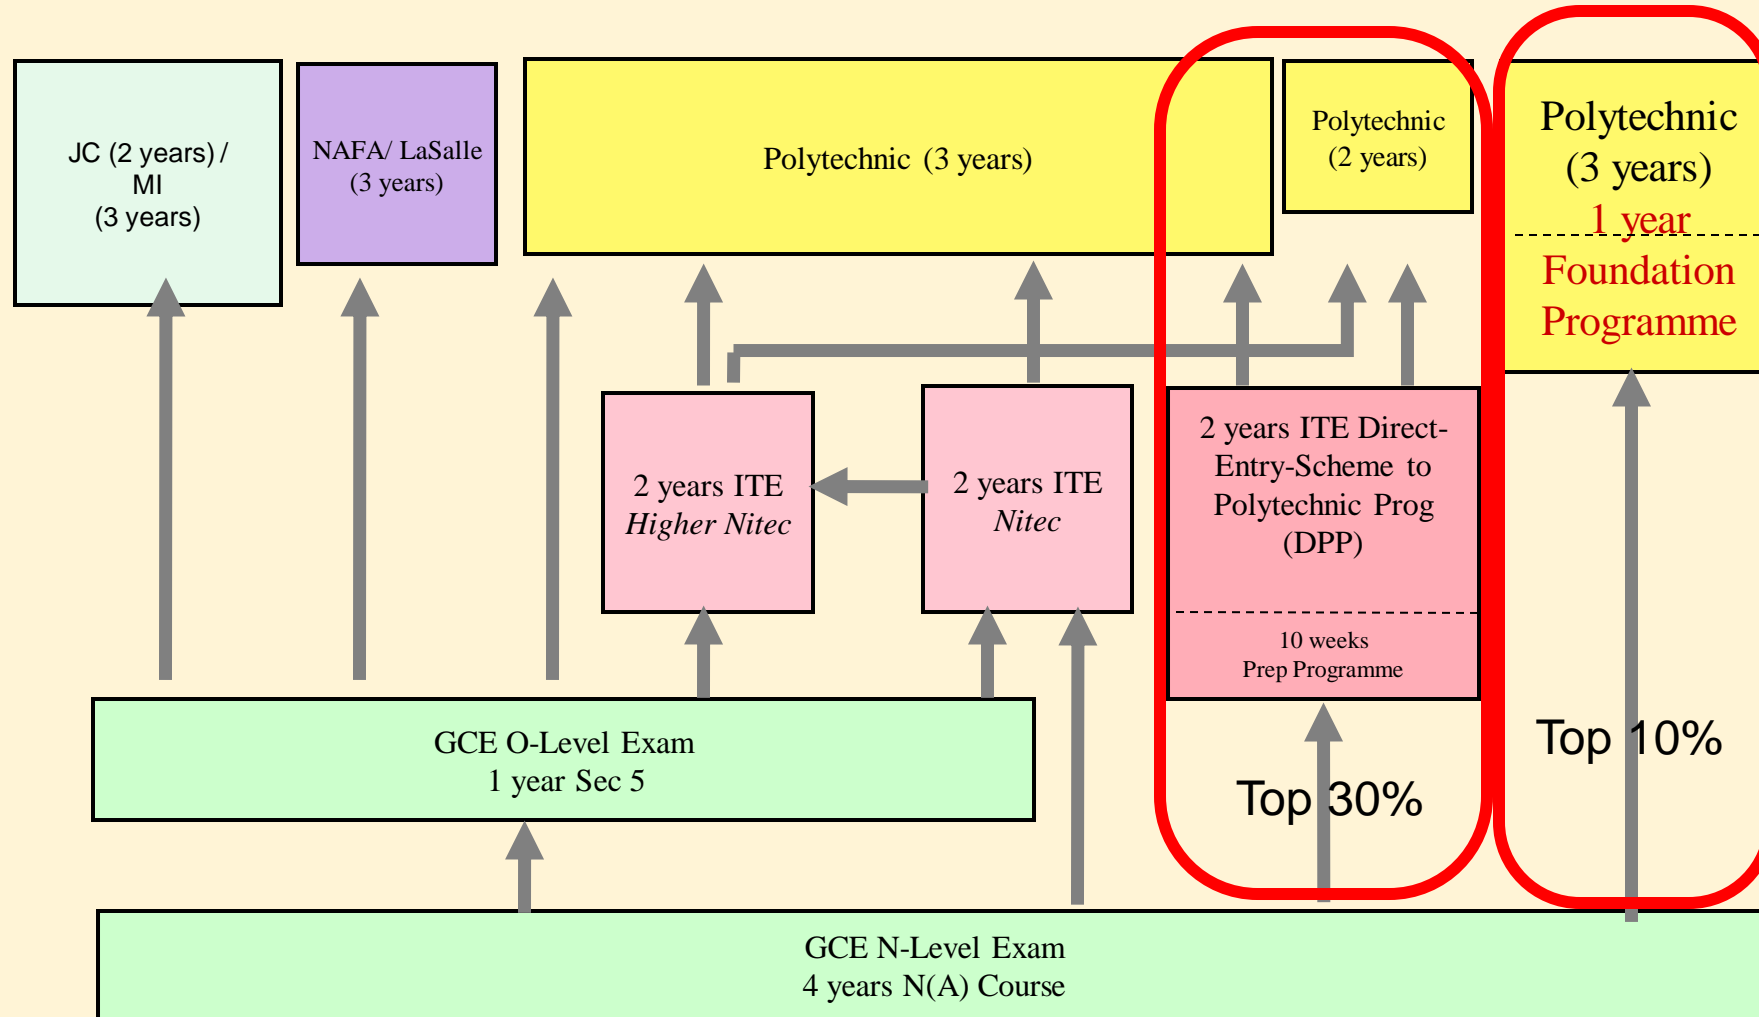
JC (2 years) / MI (3 years)

NAFA/ LaSalle (3 years)

Polytechnic (3 years)

Polytechnic (2 years)

Polytechnic (3 years)
1 year
Foundation Programme

2 years ITE *Higher Nitec*

2 years ITE *Nitec*

2 years ITE Direct-Entry-Scheme to Polytechnic Prog (DPP)

10 weeks Prep Programme

Top 10%

GCE O-Level Exam
1 year Sec 5

Top 30%

GCE N-Level Exam
4 years N(A) Course